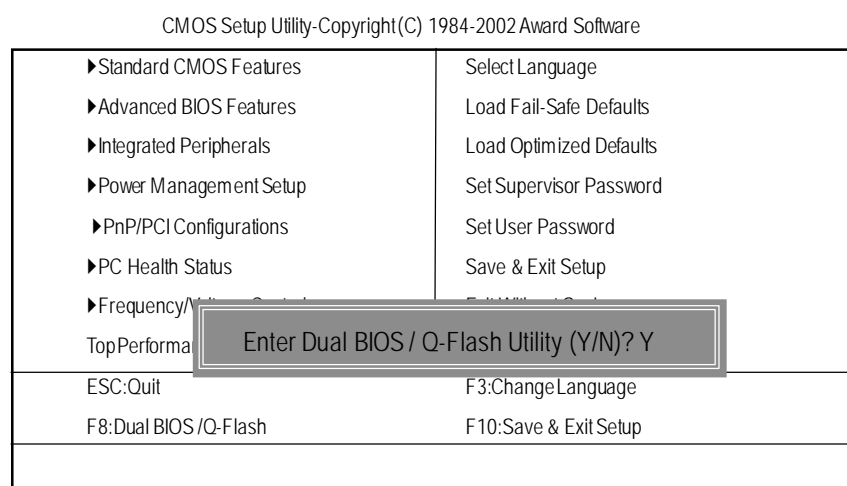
CMOS Setup Utility-Copyright (C) 1984-2002 Award Software

| | |
|---|---|
| ▶Standard CMOS Features | Select Language |
| ▶Advanced BIOS Features | Load Fail-Safe Defaults |
| ▶Integrated Peripherals | Load Optimized Defaults |
| ▶Power Management Setup | Set Supervisor Password |
| ▶PnP/PCI Configurations | Set User Password |
| ▶PC Health Status | Save & Exit Setup |
| ▶Frequency/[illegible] | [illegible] |
| Top Performa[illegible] | |
| ESC:Quit | F3:Change Language |
| F8:Dual BIOS /Q-Flash | F10:Save & Exit Setup |

Enter Dual BIOS / Q-Flash Utility (Y/N)? Y